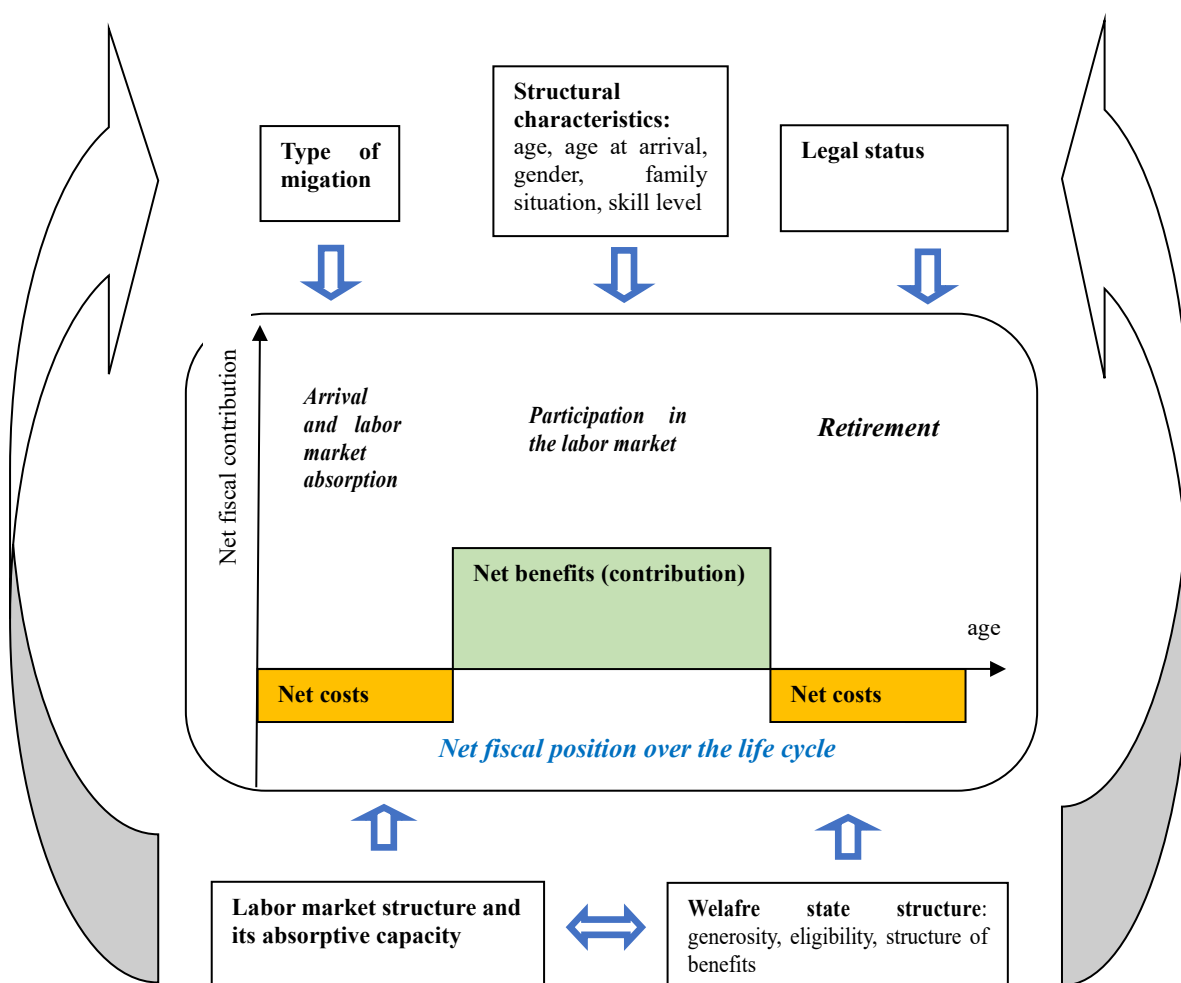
Type of migation

Structural characteristics: age, age at arrival, gender, family situation, skill level

Legal status

Net fiscal contribution

Arrival and labor market absorption

Participation in the labor market

Retirement

Net benefits (contribution)

age

Net costs

Net costs

Net fiscal position over the life cycle

Labor market structure and its absorptive capacity

Welafre state structure: generosity, eligibility, structure of benefits